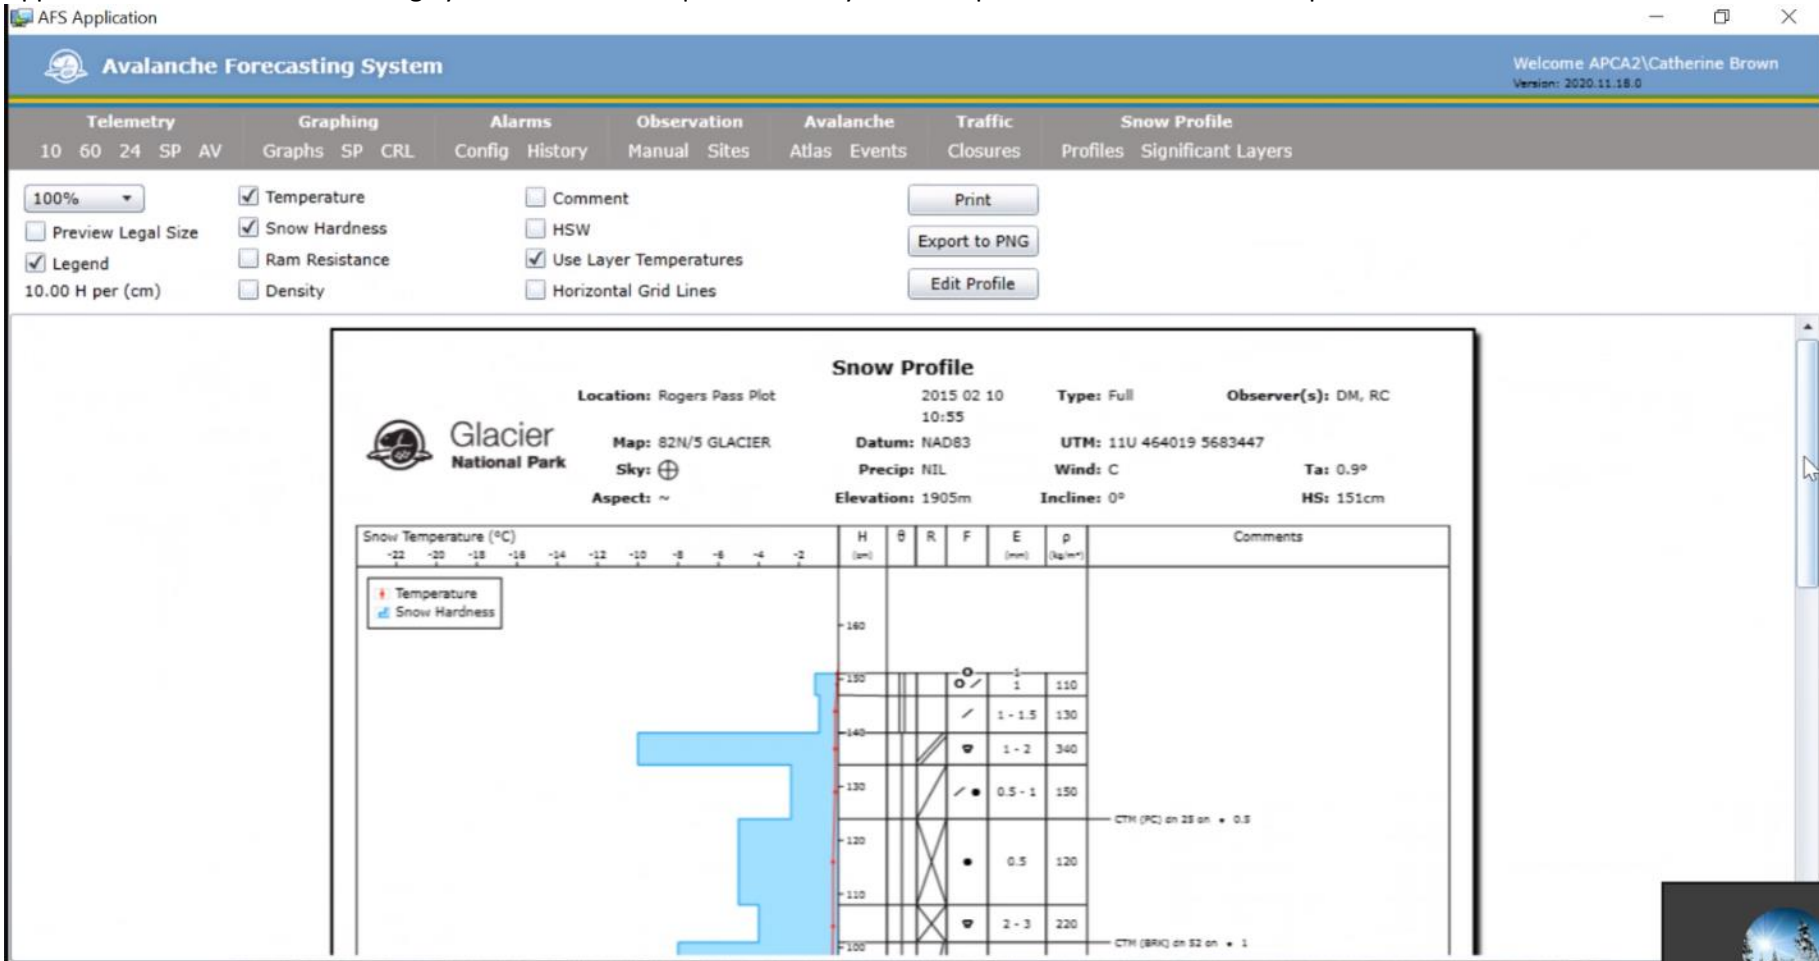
AFS Application

Avalanche Forecasting System

Welcome APCA2\Catherine Brown
Version: 2020.11.18.0

Telemetry
10 60 24 SP AV

Graphing
Graphs SP CRL

Alarms
Config History

Observation
Manual Sites

Avalanche
Atlas Events

Traffic
Closures

Snow Profile
Profiles Significant Layers

100%
Preview Legal Size
Legend
10.00 H per (cm)

Temperature
Snow Hardness
Ram Resistance
Density

Comment
HSW
Use Layer Temperatures
Horizontal Grid Lines

Print
Export to PNG
Edit Profile

Snow Profile

Glacier
National Park

Location: Rogers Pass Plot
2015 02 10 10:55
Type: Full
Observer(s): DM, RC
Map: 82N/5 GLACIER
Datum: NAD83
UTM: 11U 464019 5683447
Sky: ⊕
Precip: NIL
Wind: C
Ta: 0.9°
Aspect: ~
Elevation: 1905m
Incline: 0°
HS: 151cm

Snow Temperature (°C)
-22 -20 -18 -16 -14 -12 -10 -8 -6 -4 -2

Temperature
Snow Hardness

| H (cm) | θ | R | F | E (mm) | ρ (kg/m³) | Comments |
|---|---|---|---|---|---|---|
| 160 | | | | | | |
| 150 | | | | 1 | 110 | |
| 140 | | | | 1 - 1.5 | 130 | |
| | | | | 1 - 2 | 340 | |
| 130 | | | | 0.5 - 1 | 150 | CTH (PC) on 28 cm • 0.5 |
| 120 | | | | 0.5 | 120 | |
| 110 | | | | 2 - 3 | 220 | CTH (BRK) on 52 cm • 1 |
| 100 | | | | | | |